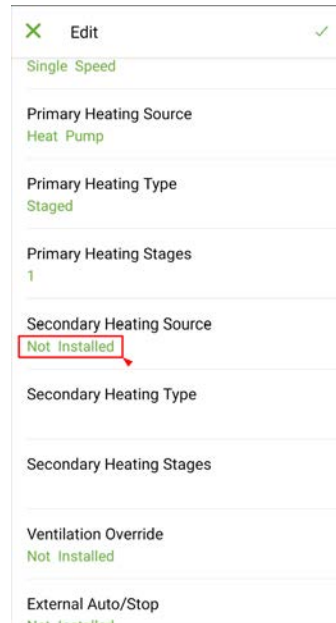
Edit

Single Speed

Primary Heating Source
Heat Pump

Primary Heating Type
Staged

Primary Heating Stages
1

Secondary Heating Source
Not Installed

Secondary Heating Type

Secondary Heating Stages

Ventilation Override
Not Installed

External Auto/Stop
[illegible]